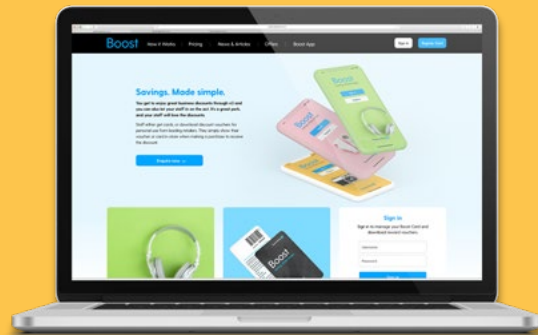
Boost How it Works Pricing News & Articles Offers Boost App Sign in Register Now

Savings. Made simple.

You get to enjoy great business discounts through us and you can also let your staff in on the act. It's a great perk, and your staff will love the discounts.

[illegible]

Enquire now

Boost

Boost

Sign in

Sign in to manage your Boost Card and download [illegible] vouchers

Username

Password